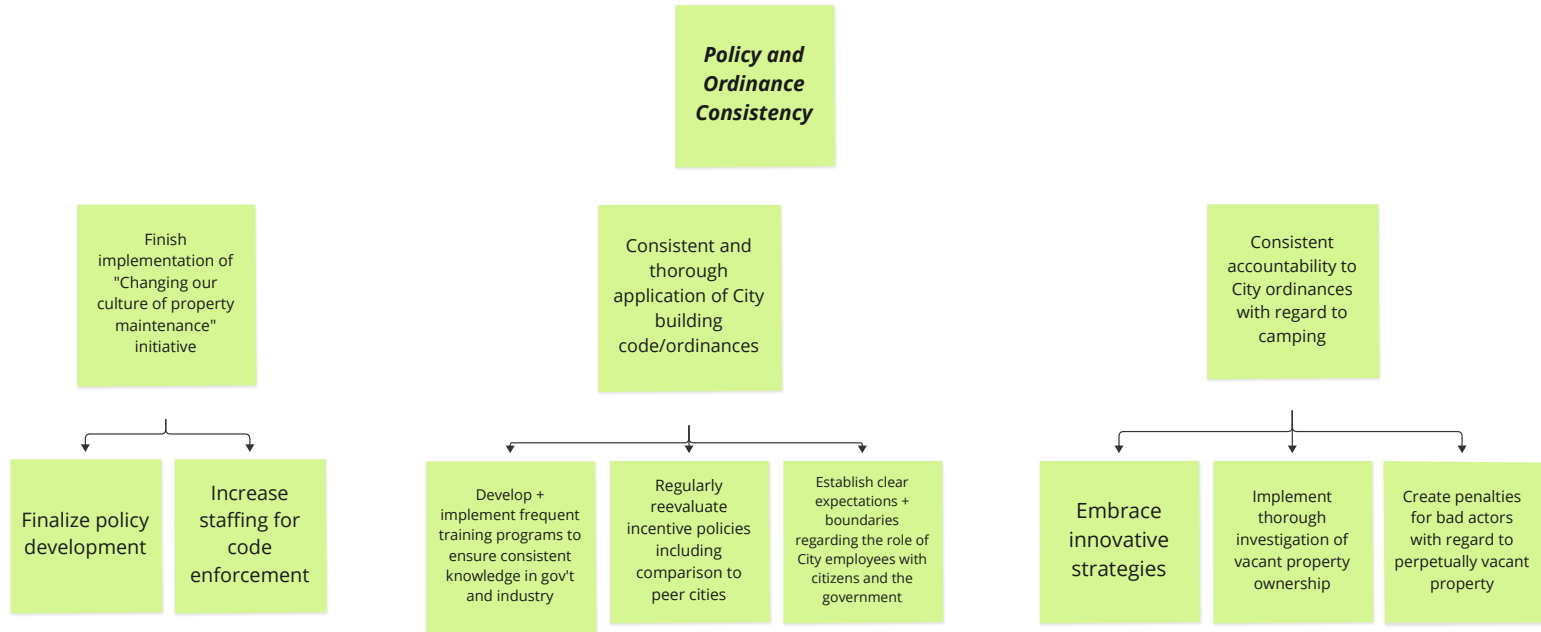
Policy and Ordinance Consistency

Finish implementation of "Changing our culture of property maintenance" initiative

Finalize policy development

Increase staffing for code enforcement

Consistent and thorough application of City building code/ordinances

Develop + implement frequent training programs to ensure consistent knowledge in gov't and industry

Regularly reevaluate incentive policies including comparison to peer cities

Establish clear expectations + boundaries regarding the role of City employees with citizens and the government

Consistent accountability to City ordinances with regard to camping

Embrace innovative strategies

Implement thorough investigation of vacant property ownership

Create penalties for bad actors with regard to perpetually vacant property